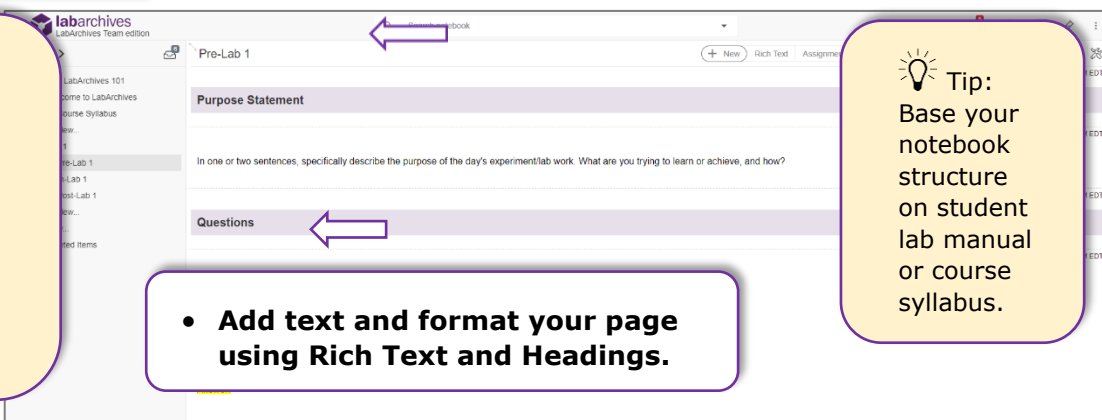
labarchives
LabArchives Team edition

Search notebook

LabArchives 101
come to LabArchives
ourse Syllabus
ew...
1
re-Lab 1
-Lab 1
ost-Lab 1
ew...
red Items

Pre-Lab 1

+ New
Rich Text
Assignme

Purpose Statement

In one or two sentences, specifically describe the purpose of the day's experiment/lab work. What are you trying to learn or achieve, and how?

Questions

• Add text and format your page using Rich Text and Headings.

Tip:
Base your notebook structure on student lab manual or course syllabus.